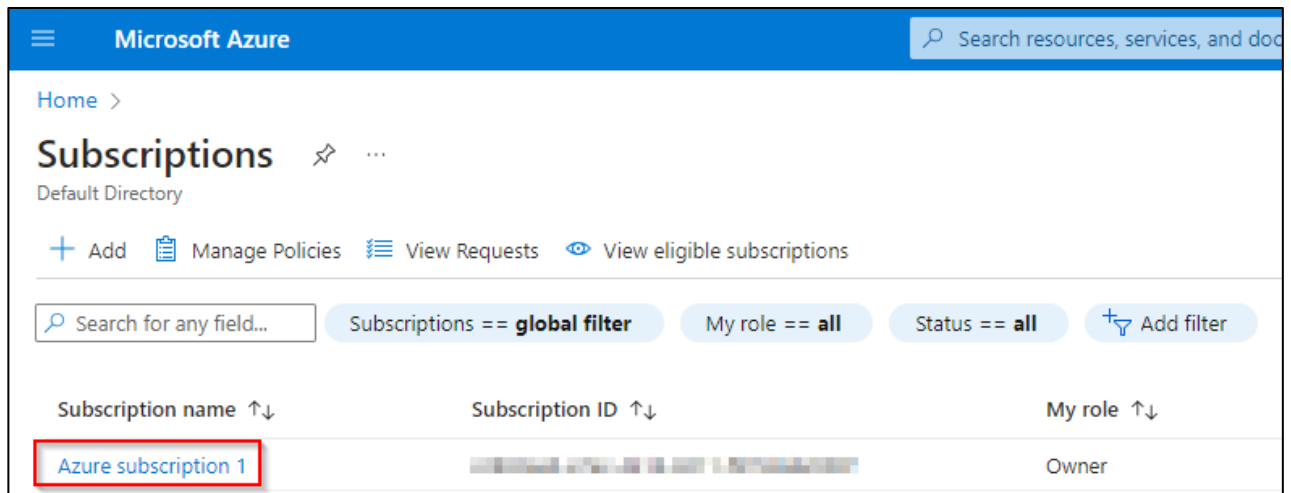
Microsoft Azure

Search resources, services, and doc

Home >

Subscriptions

Default Directory

+ Add Manage Policies View Requests View eligible subscriptions

Search for any field...

Subscriptions == **global filter**

My role == **all**

Status == **all**

Add filter

| Subscription name ↑↓ | Subscription ID ↑↓ | My role ↑↓ |
|---|---|---|
| Azure subscription 1 | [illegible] | Owner |